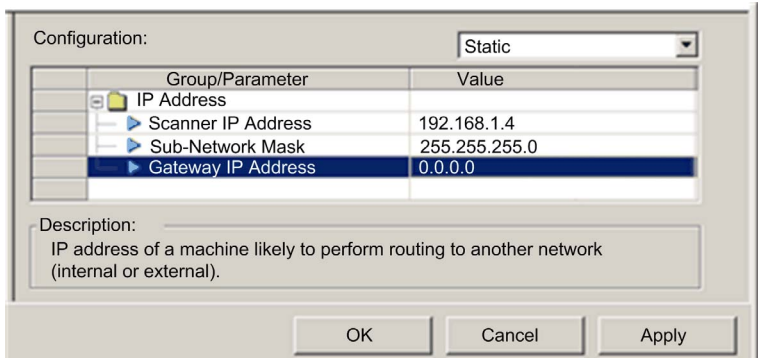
Configuration:

Static

| Group/Parameter | Value |
|---|---|
| IP Address | |
| Scanner IP Address | 192.168.1.4 |
| Sub-Network Mask | 255.255.255.0 |
| Gateway IP Address | 0.0.0.0 |

Description:
IP address of a machine likely to perform routing to another network (internal or external).

OK Cancel Apply